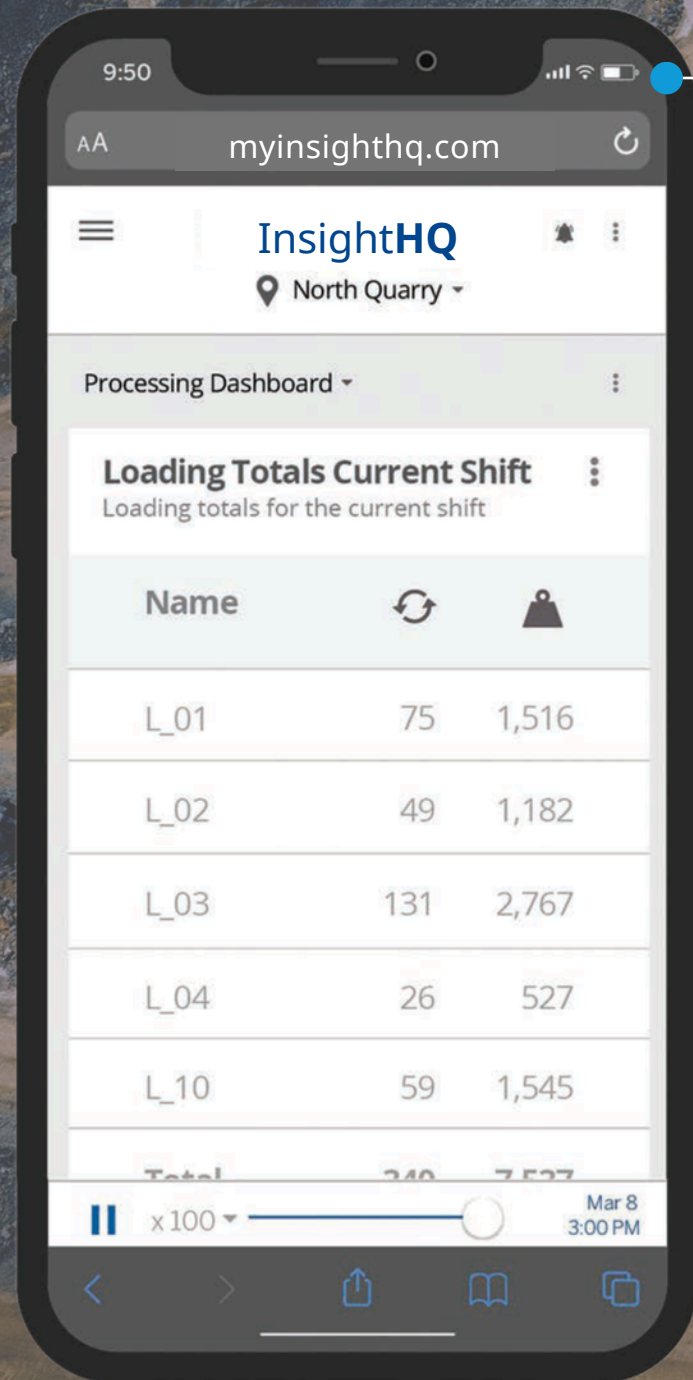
9:50

AA myinsighthq.com

InsightHQ

North Quarry

Processing Dashboard

Loading Totals Current Shift
Loading totals for the current shift

| Name | | |
|---|---|---|
| L_01 | 75 | 1,516 |
| L_02 | 49 | 1,182 |
| L_03 | 131 | 2,767 |
| L_04 | 26 | 527 |
| L_10 | 59 | 1,545 |
| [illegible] | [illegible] | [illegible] |

x 100

Mar 8
3:00 PM